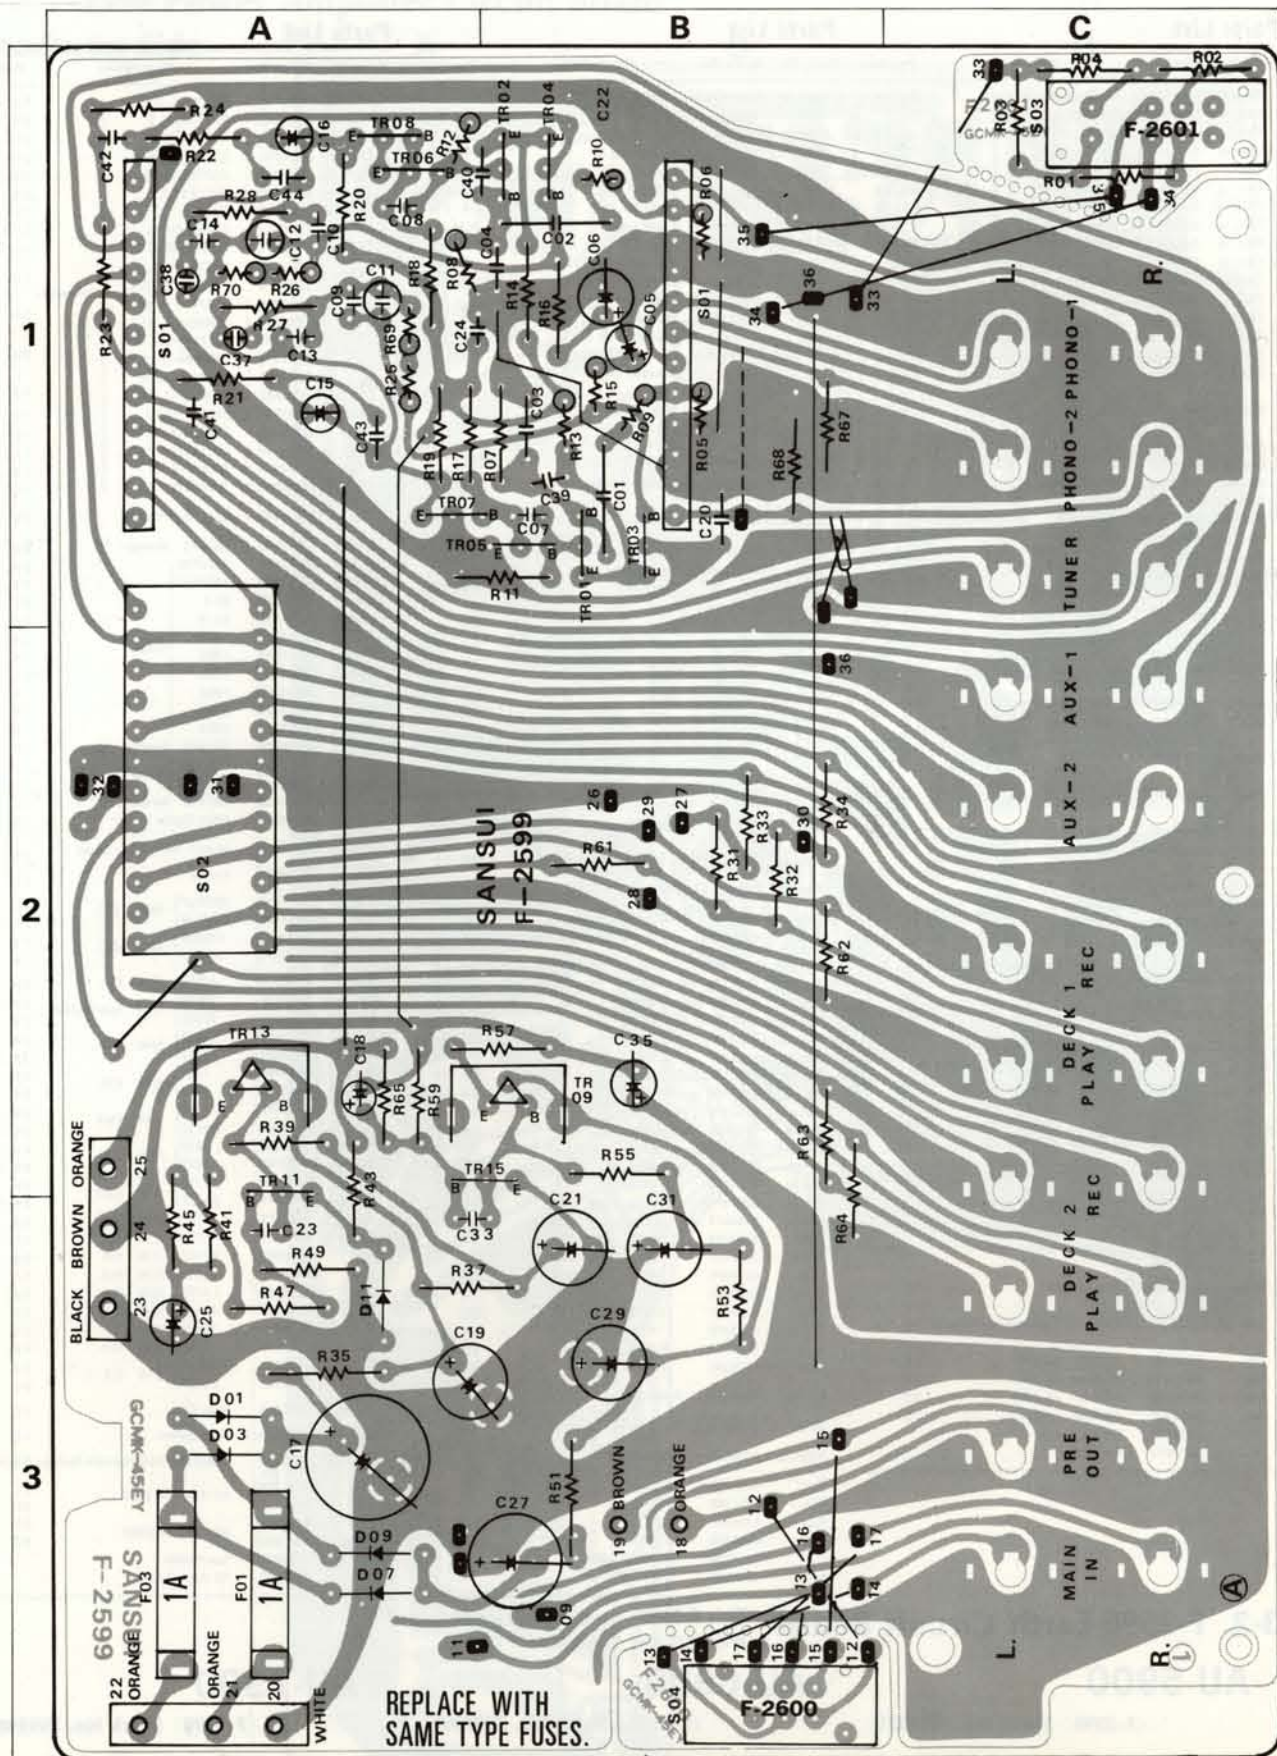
A B C

1

2

3

R24
C42
R22
C16
TR08
E B
TR02
TR04
C22
R12
E
E
TR06
E B
R10
C44
R28
R20
C40
B
B
C14
C12
C10
C08
C02
R06
C38
R70
R26
C11
R18
R08
C04
C06
R23
S01
C09
R14
R16
C05
S01
R27
C37
C13
R69
C24
R21
C15
R25
C03
R15
R05
R67
C41
C43
R13
R03
R19
R17
R07
C39
C01
R68
TR07
E B
C07
B
C20
TR05
E B
TR03
E
R11
TR01 E

R04
R02
33
R03
F2
S03
F-2601
GCMK
R01
35
34
35
36
34
33
L.
R.

PHONO-1
PHONO-2
TUNER
AUX-1
AUX-2
36

32
31
S02
SANSUI
F-2599
26
29
27
30
R33
R34
R61
R31
R32
28
R62

DECK 1
PLAY REC

TR13
C18
R57
C35
E B
R65
R59
E B
TR 09
R39
R43
R63
ORANGE 25
TR11
TR15
R55
BROWN 24
B E
B E
R45
R41
C23
C33
C21
C31
R49
R64
DECK 2
PLAY REC
BLACK 23
C25
R47
D11
R37
R53
C29
R35
C19
GCMK-45EY
D01
D03
C17
15
PRE OUT
BROWN
ORANGE
R51
12
C27
19
18
16
17
D09
13
14
MAIN IN
SANSUI
F-2599
D07
F03
1A
F01
1A
09
11
ORANGE
ORANGE
22
21
20
WHITE
13
14
17
16
15
12
L.
R.
F-2600
S04
GCMK
REPLACE WITH SAME TYPE FUSES.